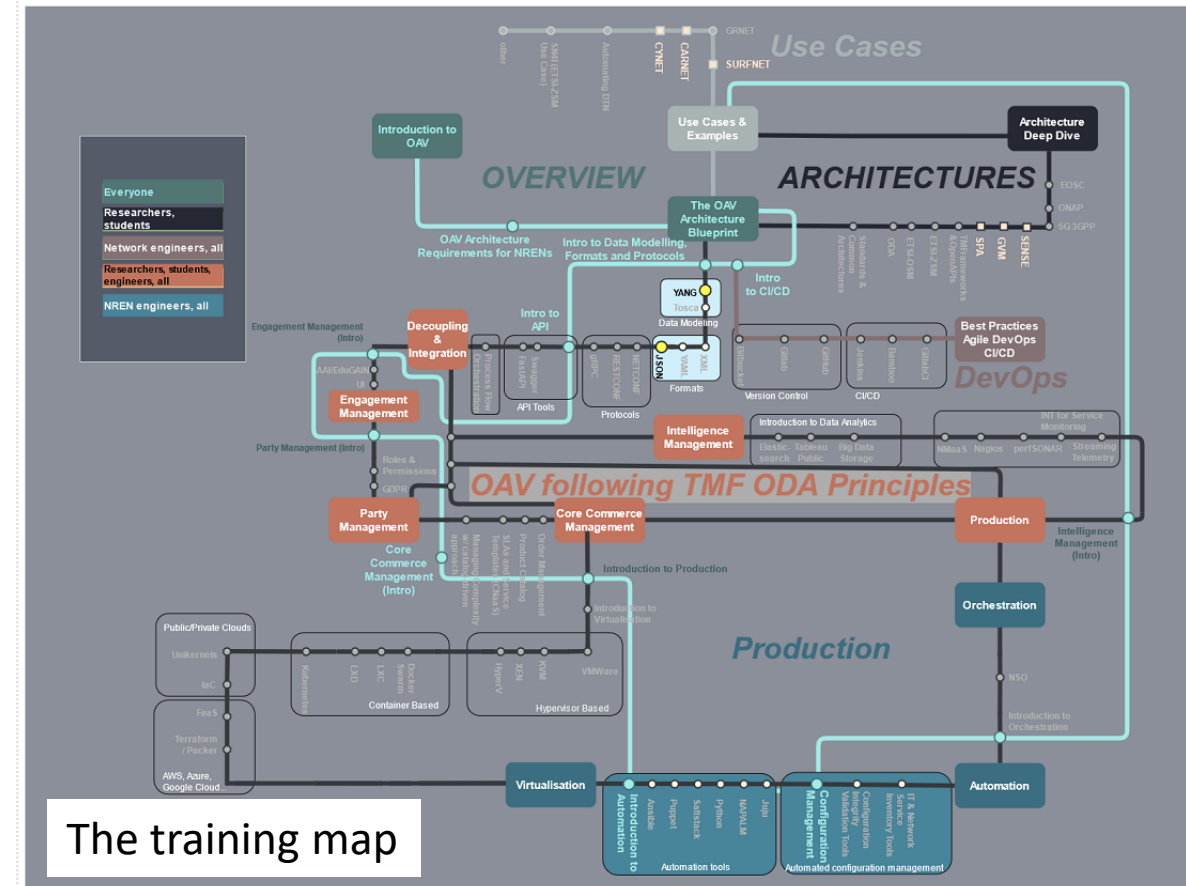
Use Cases

other
SMI (ETSI-ZSM Use Case)
Automating DTN
CYNET
CARNET
GRNET
SURFNET

Everyone
Researchers, students
Network engineers, all
Researchers, students, engineers, all
NREN engineers, all

Introduction to OAV
Use Cases & Examples
Architecture Deep Dive

OVERVIEW
ARCHITECTURES

EOSC
ONAP
5G 3GPP

The OAV Architecture Blueprint
OAV Architecture Requirements for NRENs
Intro to Data Modelling, Formats and Protocols

Standards & Common Architectures
ODA
ETSI-ZSM
ETSI-OSM
TM Frameworks & OpenAPIs
SPA
GVM
SENSE

YANG
Tosca
Data Modeling
Intro to CI/CD

Engagement Management (Intro)
Decoupling & Integration
Intro to API
Process Flow / Orchestration
Swagger
FastAPI
API Tools
gRPC
RESTCONF
NETCONF
Protocols
JSON
YAML
XML
Formats
Bitbucket
Gitlab
Github
Version Control
Jenkins
Bamboo
GitlabCI
CI/CD
Best Practices Agile DevOps CI/CD
DevOps

AAI/EduGAIN
UI
Engagement Management
Party Management (Intro)
Roles & Permissions
GDPR

Intelligence Management
Introduction to Data Analytics
Elastic-search
Tableau Public
Big Data Storage
INT for Service Monitoring
NMaaS
Nagios
perfSONAR
Streaming Telemetry

OAV following TMF ODA Principles

Party Management
Core Commerce Management
Core Commerce Management (Intro)
Managing complexity w/ catalog driven approach
Templates (CNaaS)
SLAs and Service
Product Catalog
Order Management
Production
Intelligence Management (Intro)
Introduction to Production
Introduction to Virtualisation

Orchestration
Production
NSO
Introduction to Orchestration

Public/Private Clouds
Unikernels
IaC
FaaS
Terraform / Packer
AWS, Azure, Google Cloud...
Kubernetes
LXD
LXC
Docker Swarm
Container Based
HyperV
XEN
KVM
VMWare
Hypervisor Based

Virtualisation
Introduction to Automation
Ansible
Puppet
Saltstack
Python
NAPALM
Jujj
Automation tools
Configuration Management
Configuration Integrity Validation Tools
IT & Network Service Inventory Tools
Automated configuration management
Automation

The training map